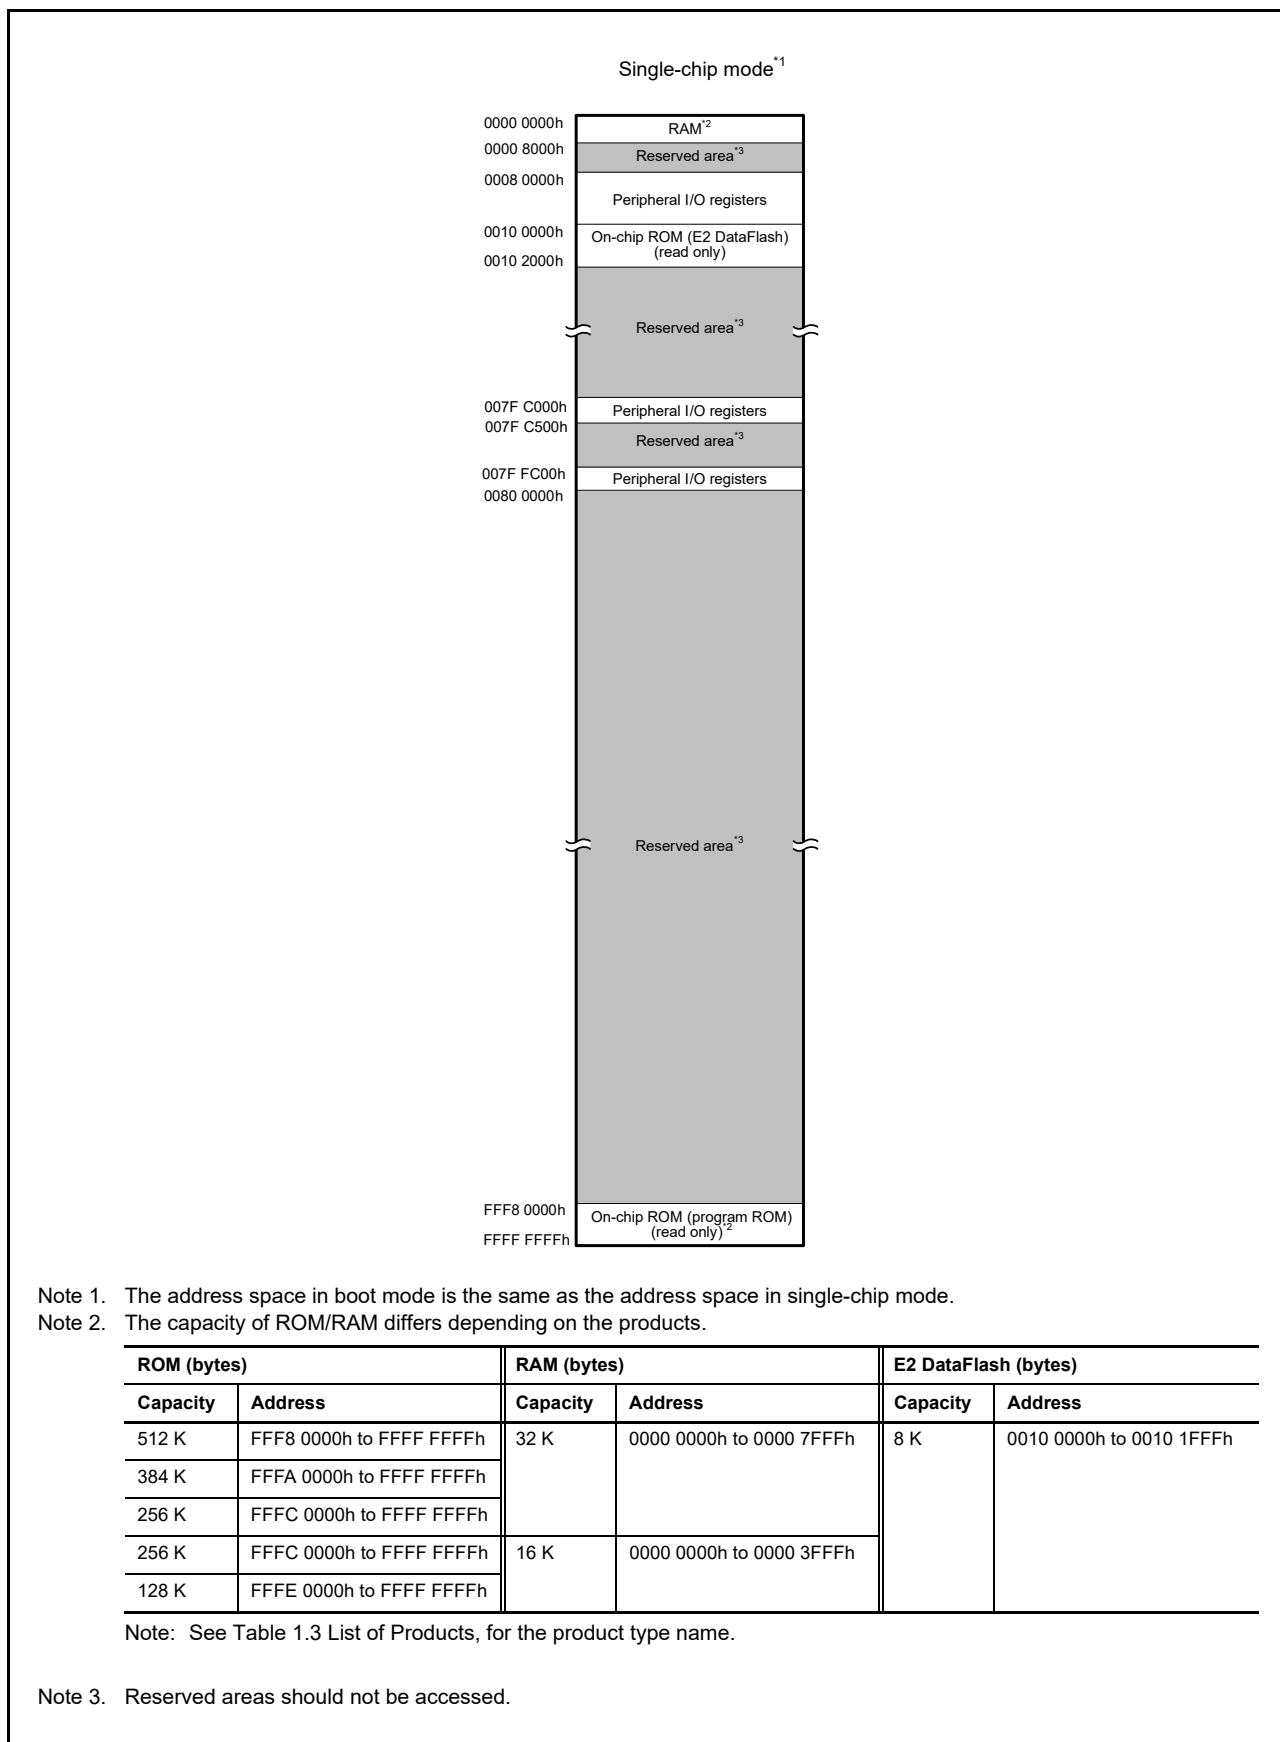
Single-chip mode$^{*1}$

0000 0000h
RAM$^{*2}$
0000 8000h
Reserved area$^{*3}$
0008 0000h
Peripheral I/O registers
0010 0000h
On-chip ROM (E2 DataFlash) (read only)
0010 2000h
Reserved area$^{*3}$
007F C000h
Peripheral I/O registers
007F C500h
Reserved area$^{*3}$
007F FC00h
Peripheral I/O registers
0080 0000h
Reserved area$^{*3}$
FFF8 0000h
On-chip ROM (program ROM) (read only)$^{*2}$
FFFF FFFFh

Note 1. The address space in boot mode is the same as the address space in single-chip mode.
Note 2. The capacity of ROM/RAM differs depending on the products.

| ROM (bytes) | | RAM (bytes) | | E2 DataFlash (bytes) | |
|---|---|---|---|---|---|
| Capacity | Address | Capacity | Address | Capacity | Address |
| 512 K | FFF8 0000h to FFFF FFFFh | 32 K | 0000 0000h to 0000 7FFFh | 8 K | 0010 0000h to 0010 1FFFh |
| 384 K | FFFA 0000h to FFFF FFFFh | | | | |
| 256 K | FFFC 0000h to FFFF FFFFh | | | | |
| 256 K | FFFC 0000h to FFFF FFFFh | 16 K | 0000 0000h to 0000 3FFFh | | |
| 128 K | FFFE 0000h to FFFF FFFFh | | | | |

Note: See Table 1.3 List of Products, for the product type name.

Note 3. Reserved areas should not be accessed.